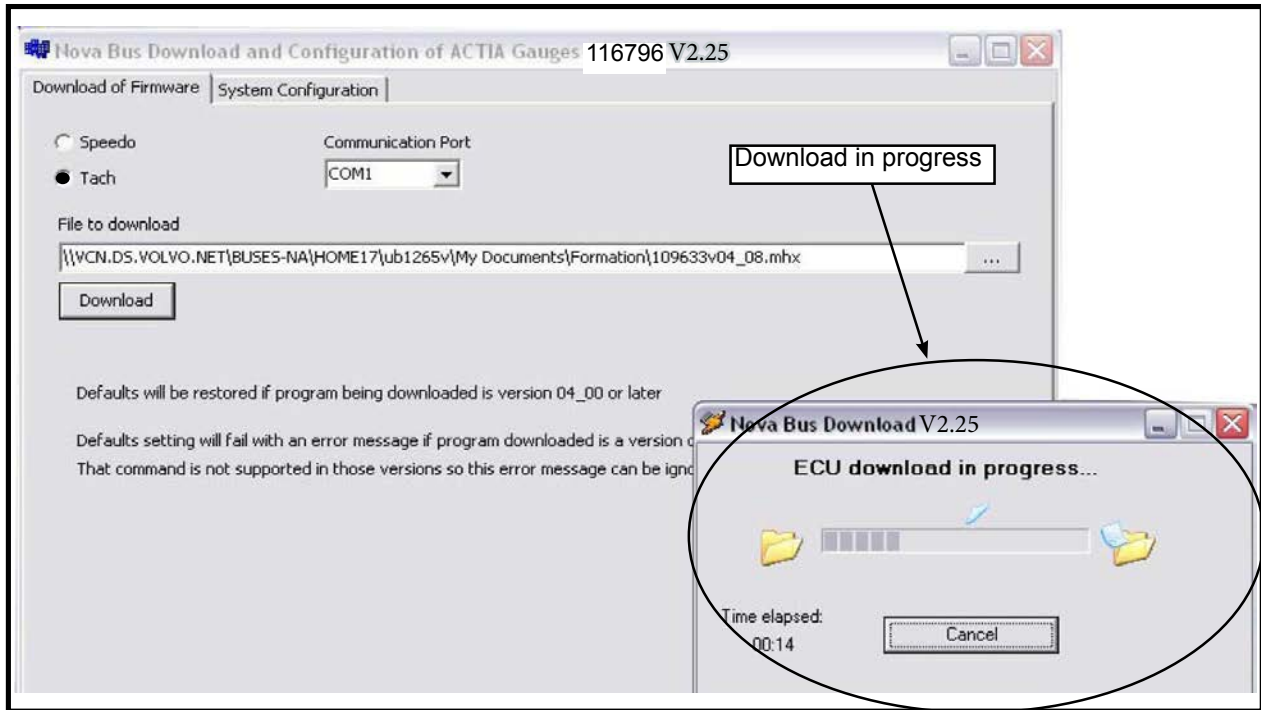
Nova Bus Download and Configuration of ACTIA Gauges 116796 V2.25

Download of Firmware | System Configuration

Speedo

Tach

Communication Port

COM1

Download in progress

File to download

\\VCN.DS.VOLVO.NET\BUSES-NA\HOME17\ub1265v\My Documents\Formation\109633v04_08.mhx

...

Download

Defaults will be restored if program being downloaded is version 04_00 or later

Defaults setting will fail with an error message if program downloaded is a version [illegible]
That command is not supported in those versions so this error message can be ign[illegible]

Nova Bus Download V2.25

ECU download in progress...

Time elapsed:
00:14

Cancel